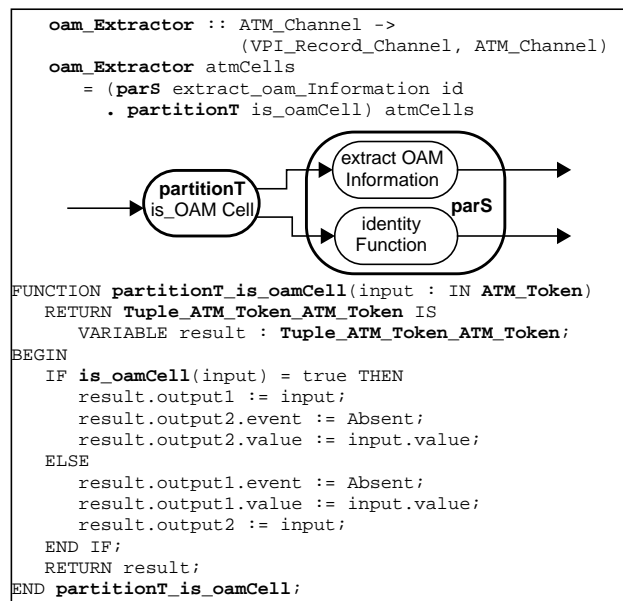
oam_Extractor :: ATM_Channel -> (VPI_Record_Channel, ATM_Channel)
oam_Extractor atmCells
= (parS extract_oam_Information id
. partitionT is_oamCell) atmCells

partitionT
is_OAM Cell

extract OAM Information

identity Function

parS

FUNCTION partitionT_is_oamCell(input : IN ATM_Token)
RETURN Tuple_ATM_Token_ATM_Token IS
VARIABLE result : Tuple_ATM_Token_ATM_Token;
BEGIN
IF is_oamCell(input) = true THEN
result.output1 := input;
result.output2.event := Absent;
result.output2.value := input.value;
ELSE
result.output1.event := Absent;
result.output1.value := input.value;
result.output2 := input;
END IF;
RETURN result;
END partitionT_is_oamCell;